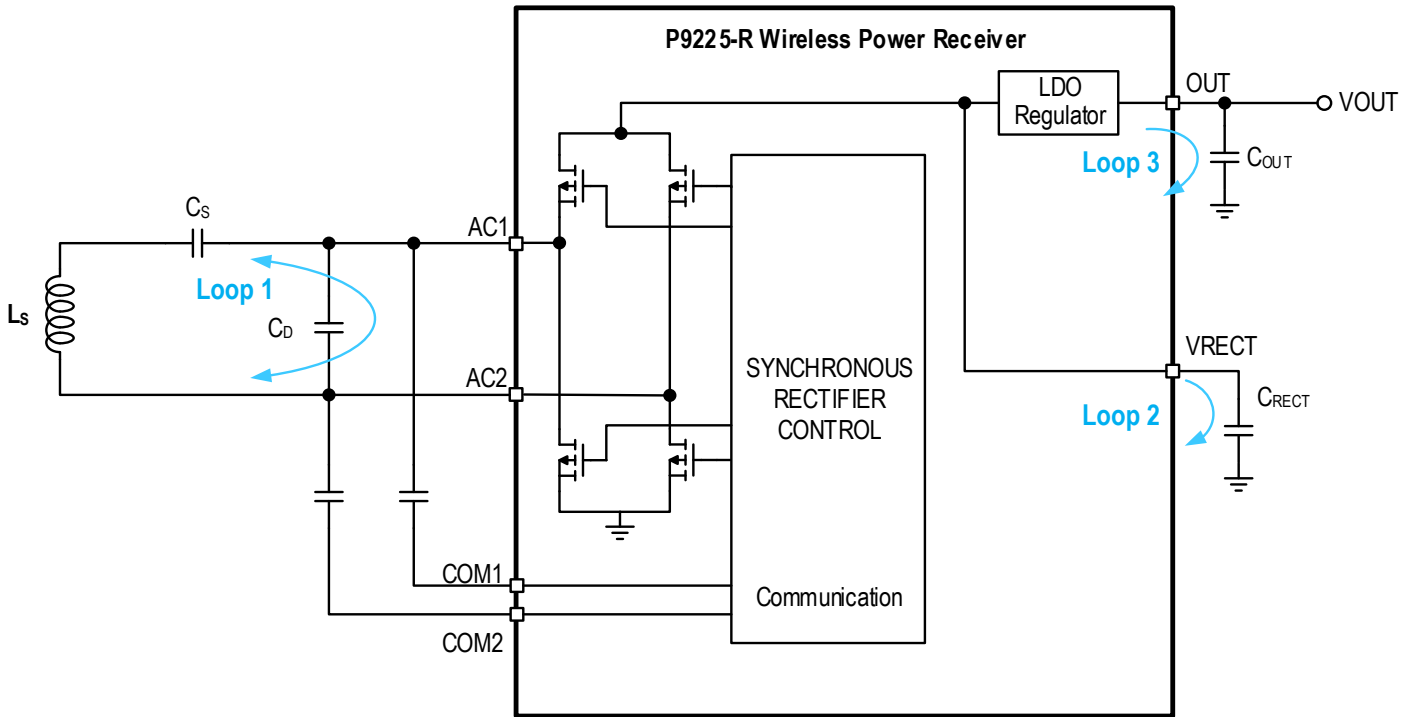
P9225-R Wireless Power Receiver

LDO Regulator

OUT

VOUT

Loop 3

$C_{OUT}$

$C_S$

AC1

Loop 1

$L_S$

$C_D$

SYNCHRONOUS RECTIFIER CONTROL

VRECT

$C_{RECT}$

AC2

Loop 2

COM1

Communication

COM2